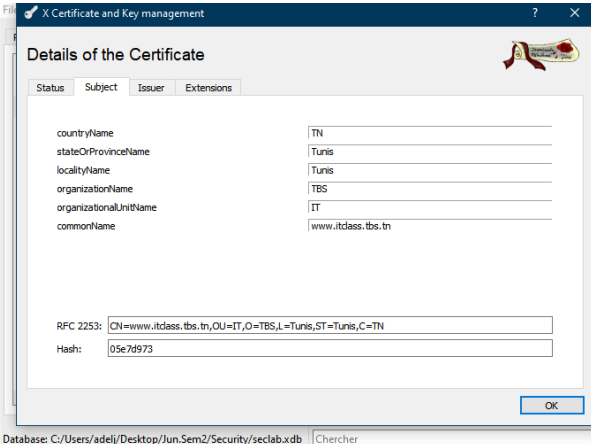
X Certificate and Key management

?

Details of the Certificate

Status | Subject | Issuer | Extensions

| | |
|---|---|
| countryName | TN |
| stateOrProvinceName | Tunis |
| localityName | Tunis |
| organizationName | TBS |
| organizationalUnitName | IT |
| commonName | www.itclass.tbs.tn |

RFC 2253: CN=www.itclass.tbs.tn,OU=IT,O=TBS,L=Tunis,ST=Tunis,C=TN

Hash: 05e7d973

OK

Database: C:/Users/adelj/Desktop/Jun.Sem2/Security/seclab.xdb

Chercher